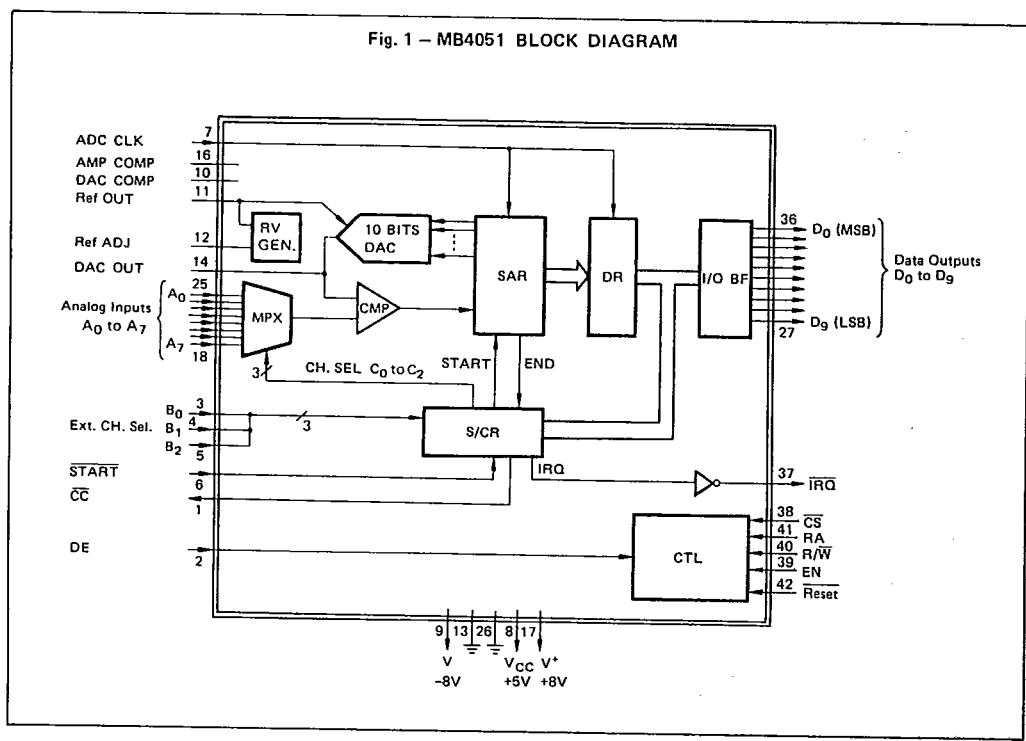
Fig. 1 – MB4051 BLOCK DIAGRAM

ADC CLK 7
AMP COMP 16
DAC COMP 10
Ref OUT 11
Ref ADJ 12
DAC OUT 14
Analog Inputs $A_0$ to $A_7$
$A_0$ 25
$A_7$ 18

RV GEN.
10 BITS DAC
SAR
DR
I/O BF
MPX
CMP
3
CH. SEL $C_0$ to $C_2$
START
END
S/CR
IRQ
CTL

Ext. CH. Sel.
$B_0$ 3
$B_1$ 4
$B_2$ 5
3
$\overline{START}$ 6
$\overline{CC}$ 1
DE 2

36 $D_0$ (MSB)
Data Outputs $D_0$ to $D_9$
$D_9$ (LSB) 27
37 $\overline{IRQ}$
38 $\overline{CS}$
41 RA
40 $R/\overline{W}$
39 EN
42 $\overline{Reset}$

9 13 26 8 17
V $V_{CC}$ $V^+$
-8V +5V +8V